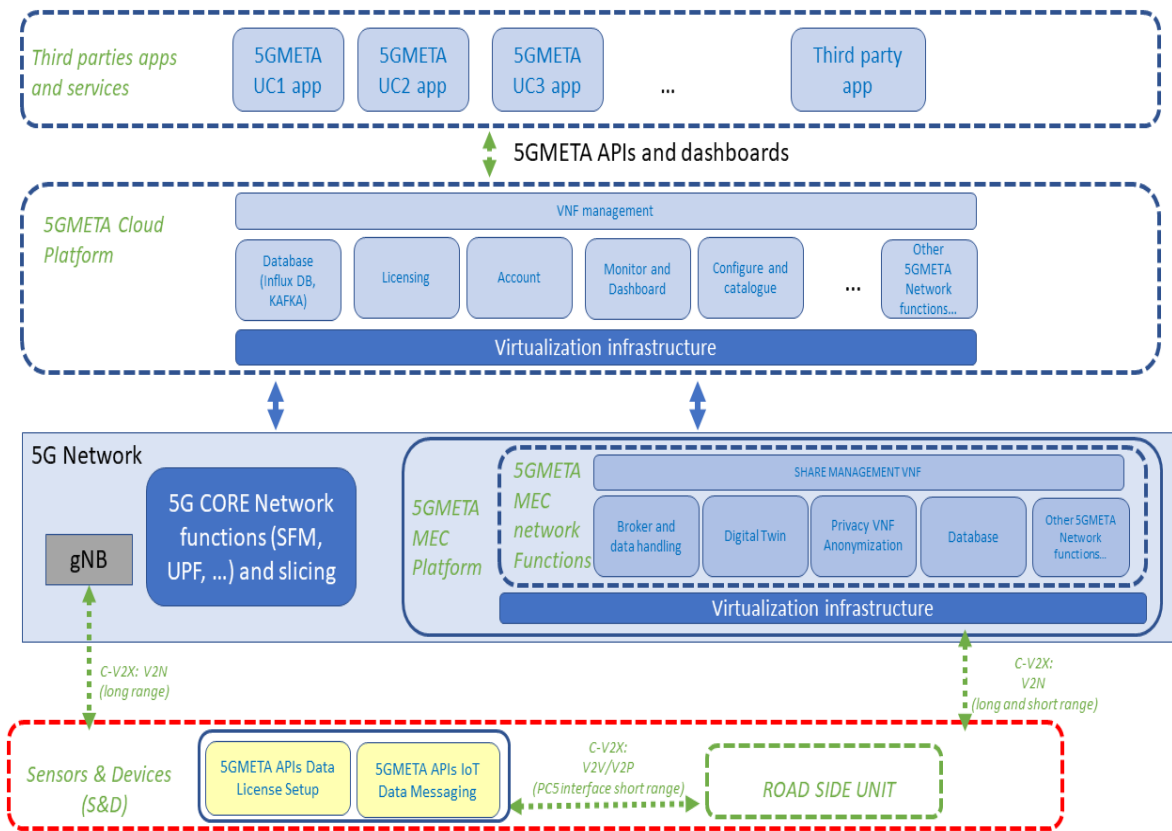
Third parties apps and services

5GMETA UC1 app

5GMETA UC2 app

5GMETA UC3 app

...

Third party app

5GMETA APIs and dashboards

5GMETA Cloud Platform

VNF management

Database (Influx DB, KAFKA)

Licensing

Account

Monitor and Dashboard

Configure and catalogue

...

Other 5GMETA Network functions...

Virtualization infrastructure

5G Network

gNB

5G CORE Network functions (SFM, UPF, ...) and slicing

5GMETA MEC Platform

5GMETA MEC network Functions

SHARE MANAGEMENT VNF

Broker and data handling

Digital Twin

Privacy VNF Anonymization

Database

Other 5GMETA Network functions...

Virtualization infrastructure

C-V2X: V2N (long range)

C-V2X: V2N (long and short range)

Sensors & Devices (S&D)

5GMETA APIs Data License Setup

5GMETA APIs IoT Data Messaging

C-V2X: V2V/V2P (PC5 interface short range)

ROAD SIDE UNIT